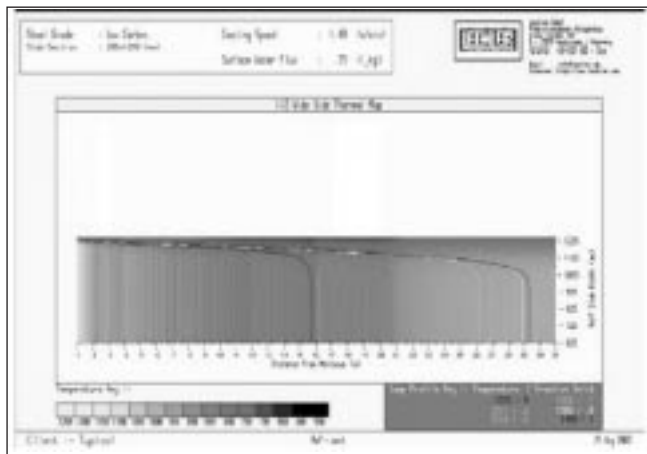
Steel Grade : Low Carbon
Slab Section : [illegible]

Casting Speed : 1.00 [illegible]
Surface Water Flux : .75 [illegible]

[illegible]

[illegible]

1/2 Wide Side Thermal Map

1200
1100
1000
900
800
700
600

Half Slab Width (mm)

1 2 3 4 5 6 7 8 9 10 11 12 13 14 15 16 17 18 19 20 21 22 23 24 25 26 27 28 29 30 31 32 33 34 35

Distance From Meniscus (m)

Temperature Key :-

Loop Profile Key :- Temperature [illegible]

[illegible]

Client :- Typical

Ref:- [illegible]

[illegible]